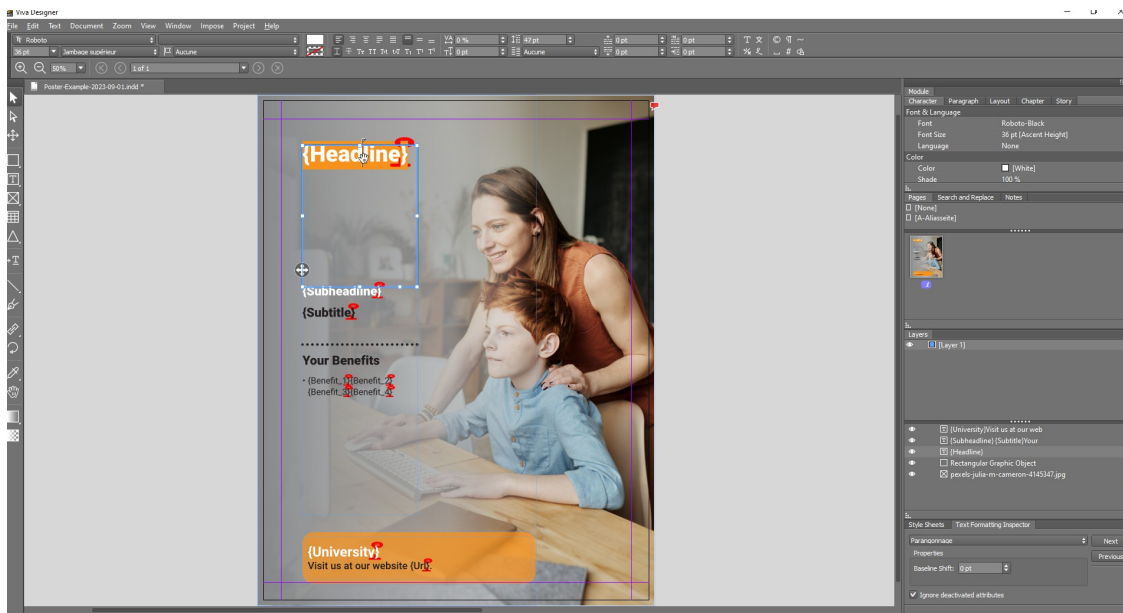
Viva Designer
File Edit Text Document Zoom View Window Impose Project Help
Roboto
36 pt Jambage supérieur Aucune
0 % 47 pt 0 pt 0 pt
0 pt Aucune 0 pt 0 pt
50% 1 of 1
Poster-Example-2023-09-01.indd *
{Headline}
{Subheadline}
{Subtitle}
Your Benefits
• {Benefit_1}{Benefit_2}
{Benefit_3}{Benefit_4}
{University}
Visit us at our website {Url}.
Module
Character Paragraph Layout Chapter Story
Font & Language
Font Roboto-Black
Font Size 36 pt [Ascent Height]
Language None
Color
Color [White]
Shade 100 %
Pages Search and Replace Notes
[None]
[A-Aliasseite]
1
Layers
[Layer 1]
{University}Visit us at our web
{Subheadline} {Subtitle}Your
{Headline}
Rectangular Graphic Object
pexels-julia-m-cameron-4145347.jpg
Style Sheets Text Formatting Inspector
Paragraph
Next
Properties
Previous
Baseline Shift: 0 pt
Ignore deactivated attributes